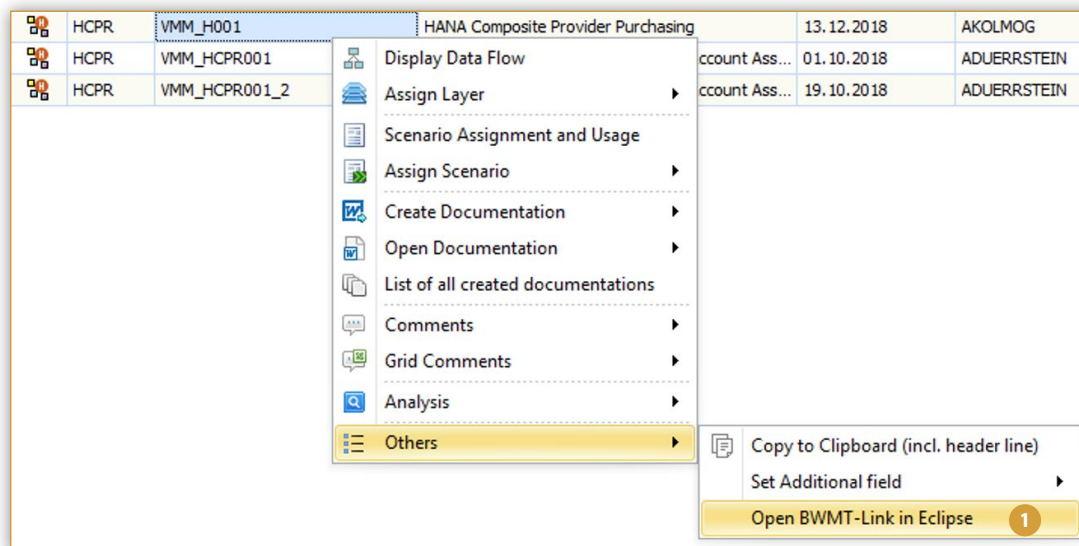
| | HCPR | VMM_H001 | HANA Composite Provider Purchasing | 13.12.2018 | AKOLMOG |
|---|---|---|---|---|---|
| | HCPR | VMM_HCPR001 | ccount Ass... | 01.10.2018 | ADUERRSTEIN |
| | HCPR | VMM_HCPR001_2 | ccount Ass... | 19.10.2018 | ADUERRSTEIN |

Display Data Flow
Assign Layer
Scenario Assignment and Usage
Assign Scenario
Create Documentation
Open Documentation
List of all created documentations
Comments
Grid Comments
Analysis
Others

Copy to Clipboard (incl. header line)
Set Additional field
Open BWMT-Link in Eclipse
1